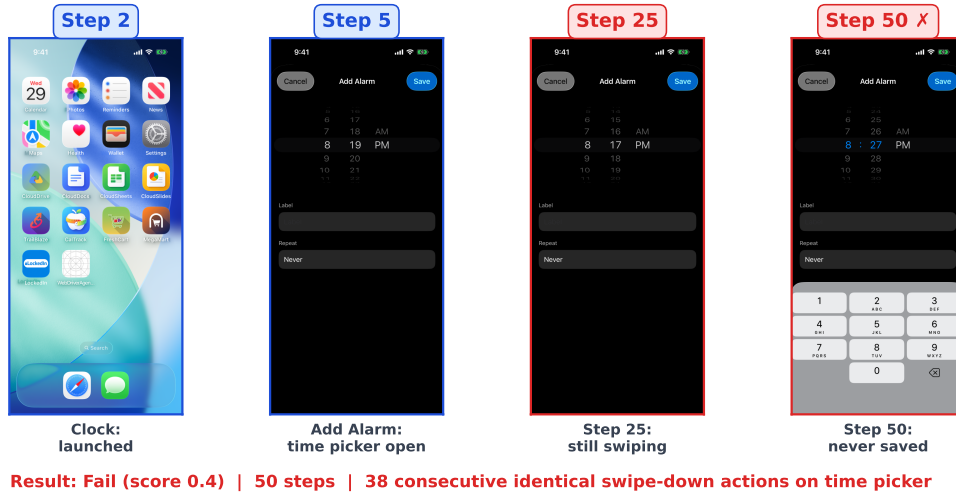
Step 2

9:41

Wed 29 Calendar
Photos
Reminders
News
Maps
Health
Wallet
Settings
CloudDrive
CloudDocs
CloudSheets
CloudSlides
TrekMate
CalTrack
FreshCart
MegaMart
sLocksdn Lockedin
WeChooseAgain

Search

Clock: launched

Step 5

9:41

Cancel Add Alarm Save

6 17
7 18 AM
8 19 PM
9 20
10 21

Label

Repeat
Never

Add Alarm: time picker open

Step 25

9:41

Cancel Add Alarm Save

6 15
7 16 AM
8 17 PM
9 18
10 19

Label

Repeat
Never

Step 25: still swiping

Step 50 ✗

9:41

Cancel Add Alarm Save

6 25
7 26 AM
8 : 27 PM
9 28
10 29

Label

Repeat
Never

1
2 ABC
3 DEF
4 GHI
5 JKL
6 MNO
7 PQRS
8 TUV
9 WXYZ
0

Step 50: never saved

Result: Fail (score 0.4) | 50 steps | 38 consecutive identical swipe-down actions on time picker